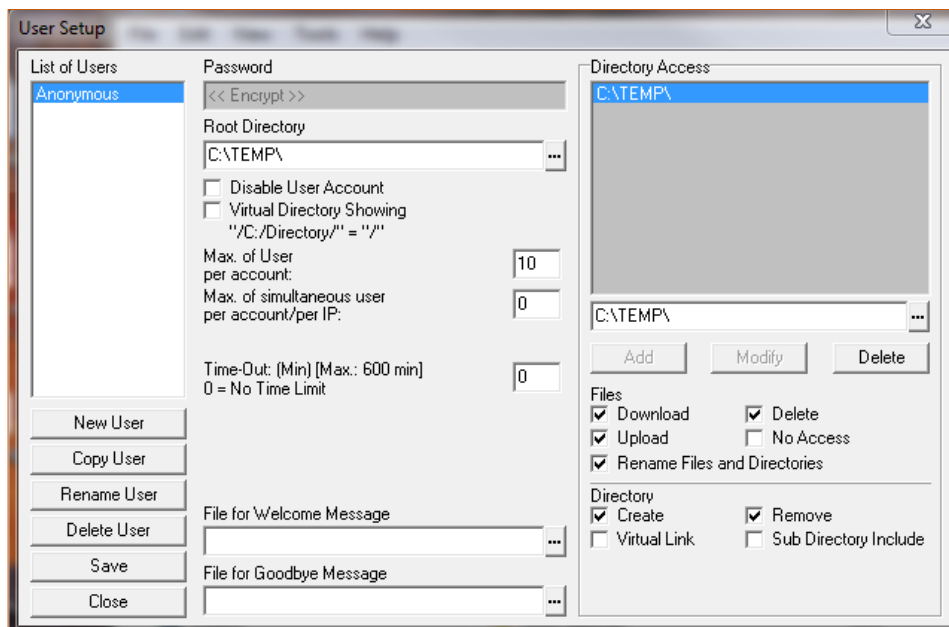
User Setup

List of Users
Anonymous

New User
Copy User
Rename User
Delete User
Save
Close

Password
<< Encrypt >>
Root Directory
C:\TEMP\
Disable User Account
Virtual Directory Showing "/C:/Directory/" = "/"
Max. of User per account: 10
Max. of simultaneous user per account/per IP: 0
Time-Out: (Min) [Max.: 600 min] 0 = No Time Limit 0
File for Welcome Message
File for Goodbye Message

Directory Access
C:\TEMP\
C:\TEMP\
Add Modify Delete
Files
Download
Delete
Upload
No Access
Rename Files and Directories
Directory
Create
Remove
Virtual Link
Sub Directory Include